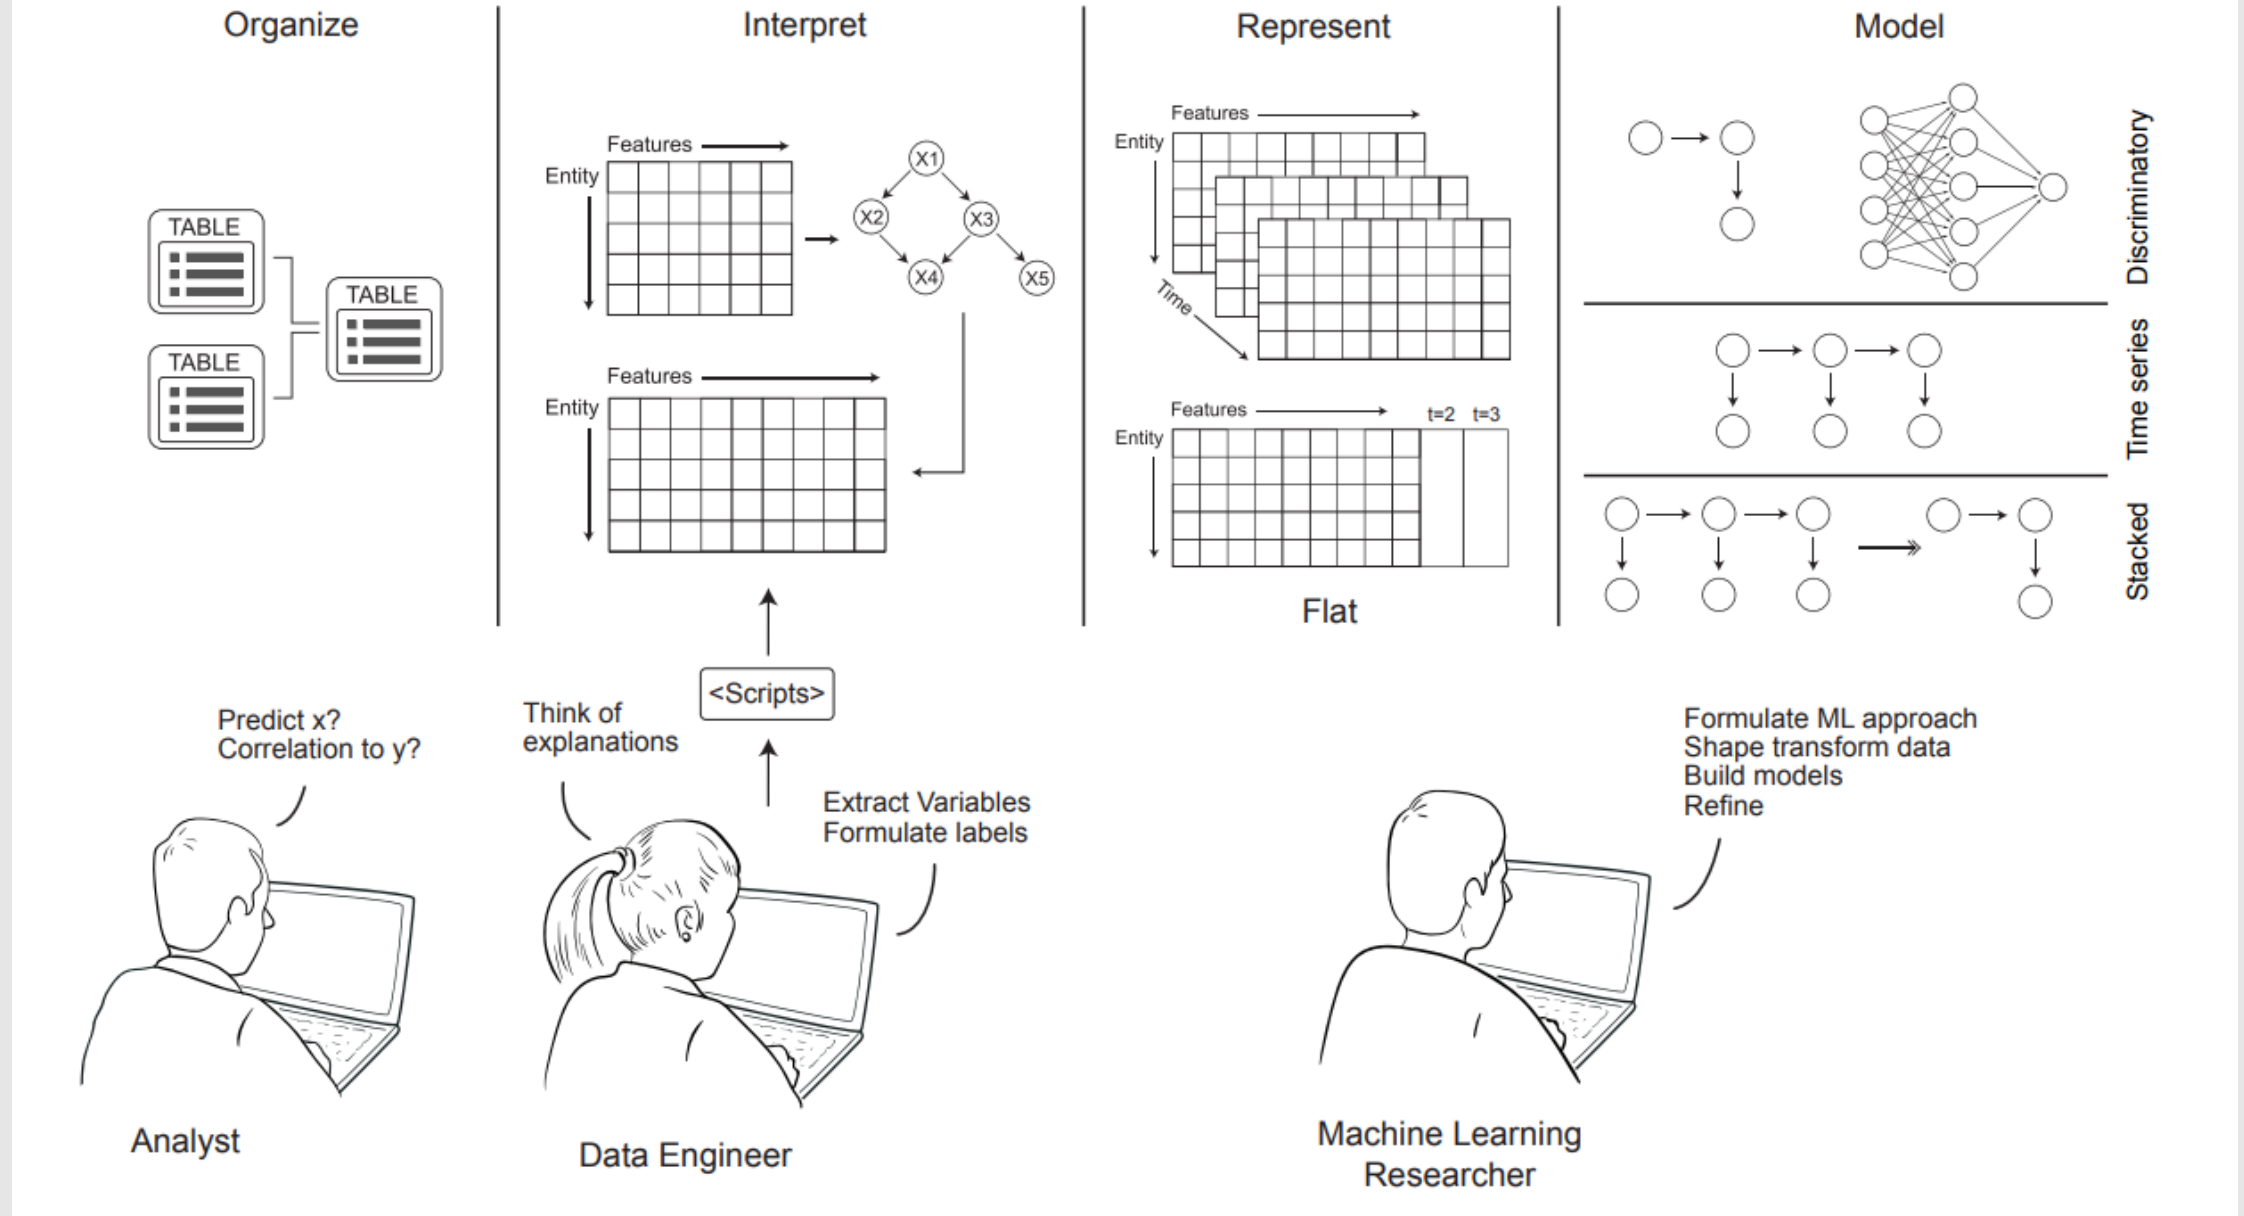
Organize

TABLE

TABLE

TABLE

Interpret

Features

Entity

X1

X2

X3

X4

X5

Features

Entity

Represent

Features

Entity

Time

Features

Entity

t=2 t=3

Flat

Model

Discriminatory

Time series

Stacked

<Scripts>

Predict x?
Correlation to y?

Think of explanations

Extract Variables
Formulate labels

Formulate ML approach
Shape transform data
Build models
Refine

Analyst

Data Engineer

Machine Learning Researcher